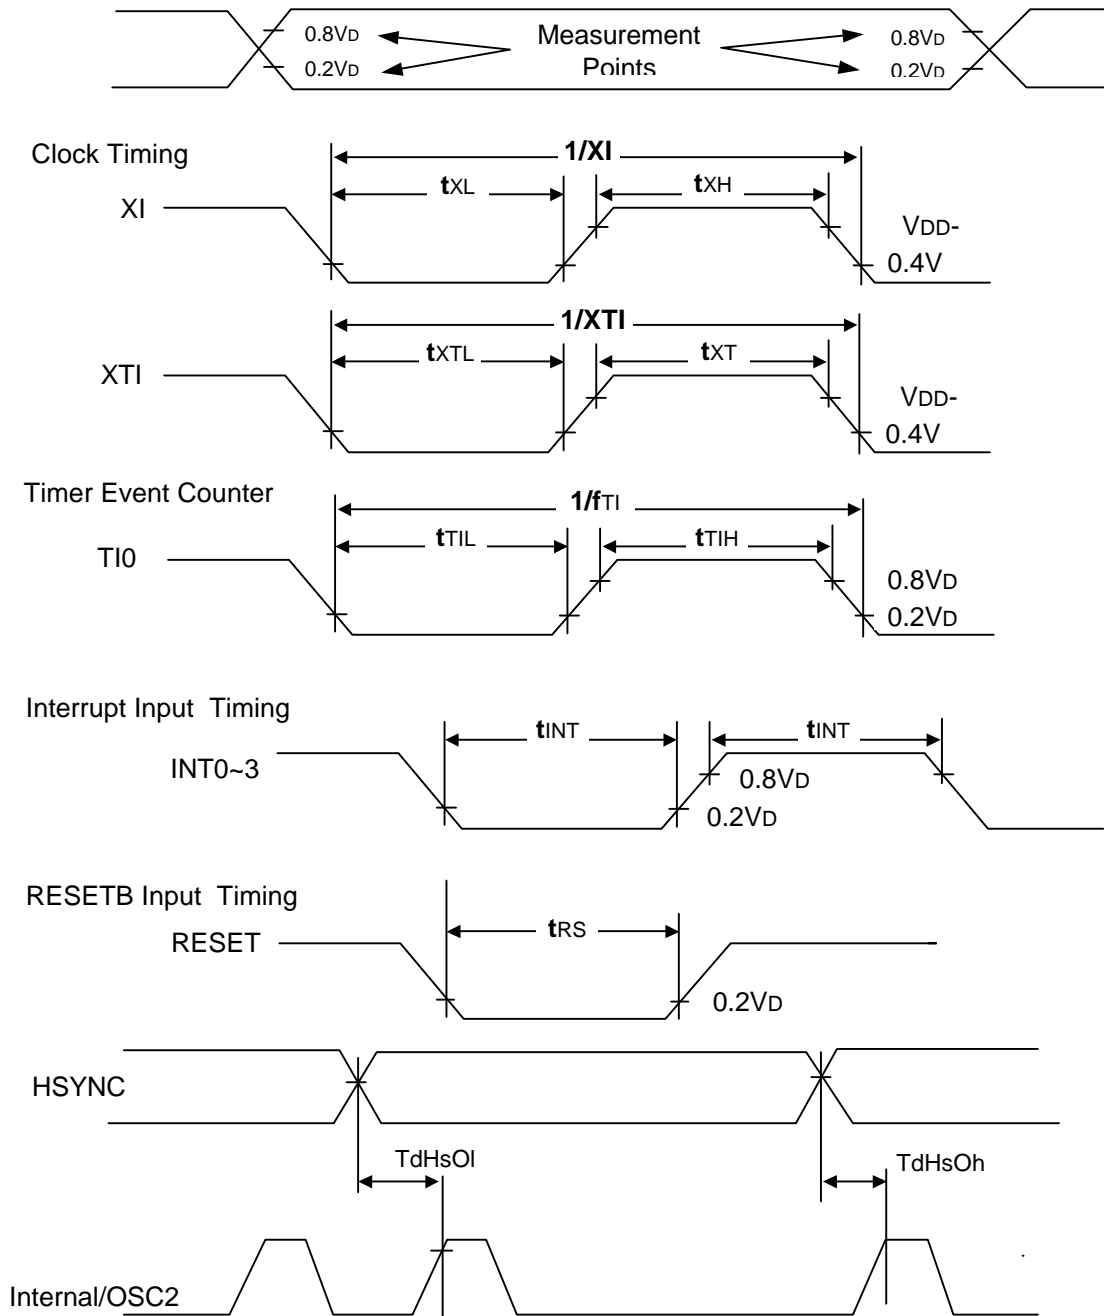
0.8VD
0.2VD
Measurement Points
0.8VD
0.2VD

Clock Timing
1/XI
tXL
tXH
XI
VDD-0.4V

1/XTI
tXTL
tXT
XTI
VDD-0.4V

Timer Event Counter
1/fTI
tTIL
tTIH
TI0
0.8VD
0.2VD

Interrupt Input Timing
tINT
tINT
INT0~3
0.8VD
0.2VD

RESETB Input Timing
tRS
RESET
0.2VD

HSYNC
TdHsOl
TdHsOh

Internal/OSC2